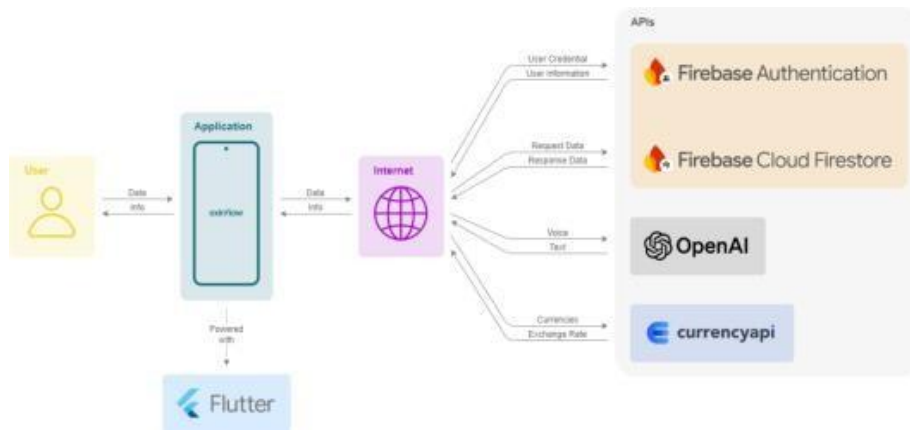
APIs

User

Data

Info

Application

coinflow

Powered with

Flutter

Data

Info

Internet

User Credential

User Information

Firebase Authentication

Request Data

Response Data

Firebase Cloud Firestore

Voice

Text

OpenAI

Currencies

Exchange Rate

currencyapi